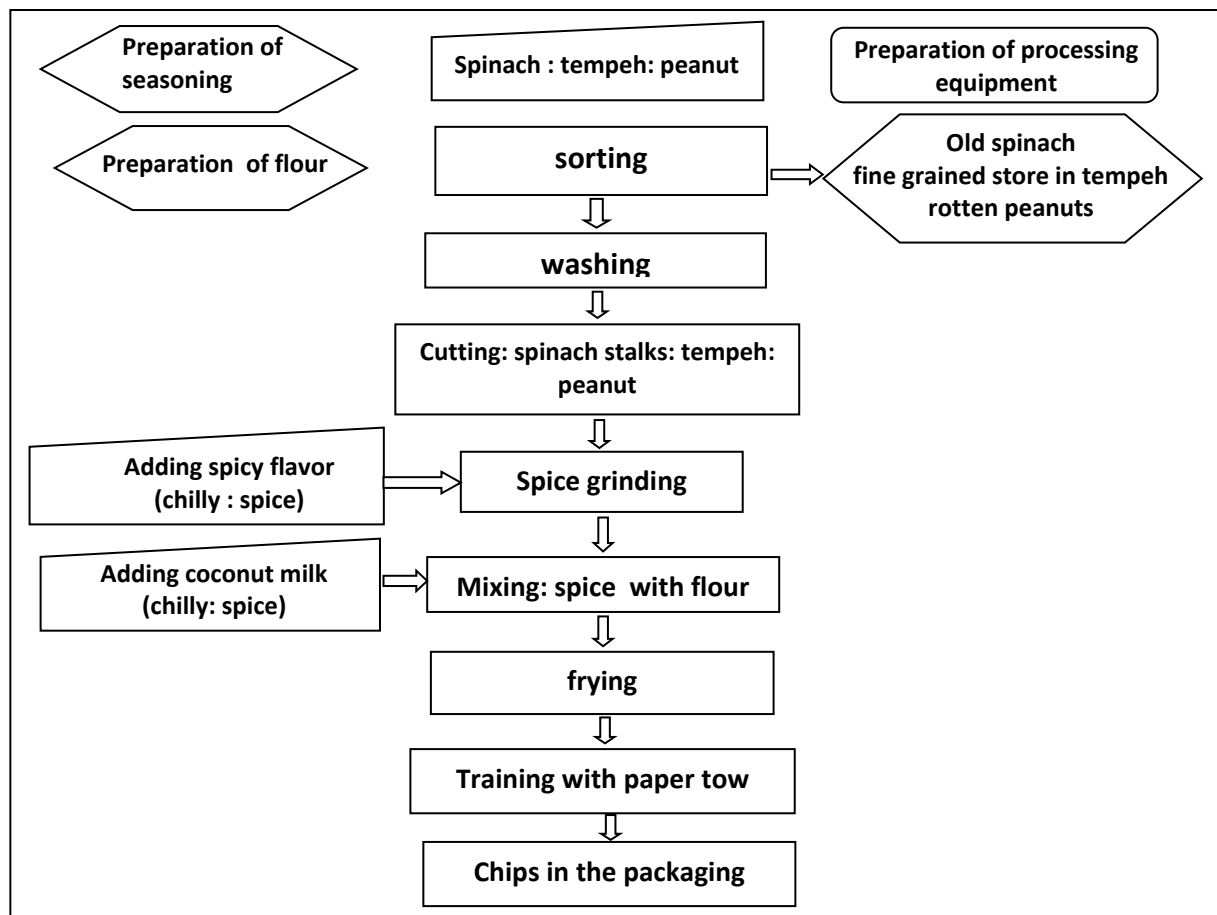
Preparation of seasoning

Spinach : tempeh: peanut

Preparation of processing equipment

Preparation of flour

sorting

Old spinach
fine grained store in tempeh
rotten peanuts

washing

Cutting: spinach stalks: tempeh: peanut

Adding spicy flavor (chilly : spice)

Spice grinding

Adding coconut milk (chilly: spice)

Mixing: spice with flour

frying

Training with paper tow

Chips in the packaging